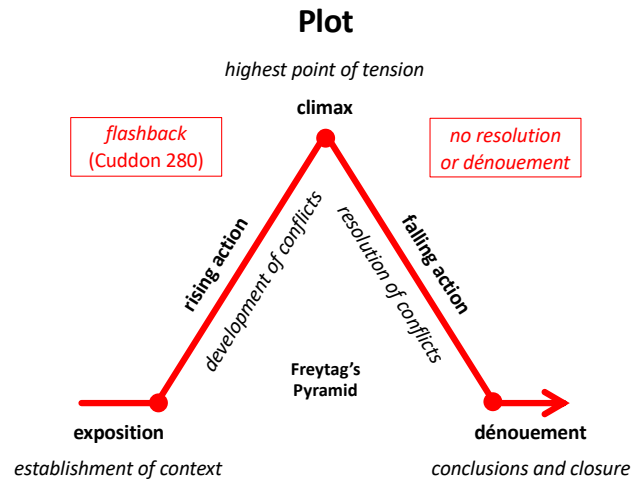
Plot

highest point of tension

climax

flashback
(Cuddon 280)

no resolution
or dénouement

rising action

development of conflicts

resolution of conflicts

falling action

Freytag's
Pyramid

exposition

establishment of context

dénouement

conclusions and closure